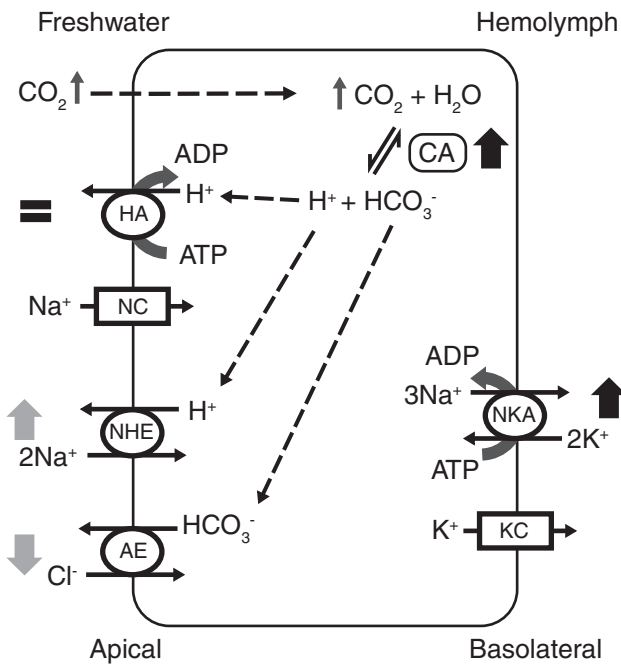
Freshwater

Hemolymph

$CO_2$

$CO_2 + H_2O$

CA

ADP

$H^+$

HA

$H^+ + HCO_3^-$

ATP

$Na^+$

NC

ADP

$3Na^+$

NKA

$H^+$

NHE

$2Na^+$

$2K^+$

ATP

$HCO_3^-$

AE

$Cl^-$

$K^+$

KC

Apical

Basolateral